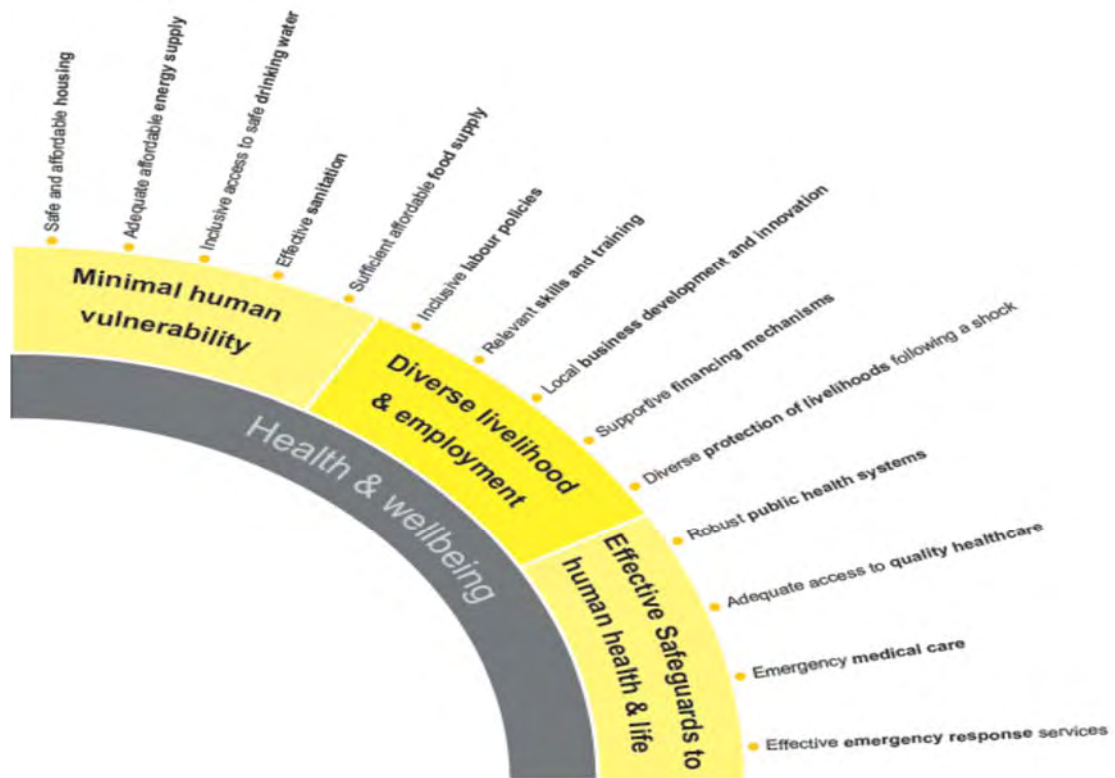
Safe and affordable housing

Adequate affordable energy supply

Inclusive access to safe drinking water

Effective sanitation

Sufficient affordable food supply

Inclusive labour policies

Relevant skills and training

Local business development and innovation

Supportive financing mechanisms

Diverse protection of livelihoods following a shock

Robust public health systems

Adequate access to quality healthcare

Emergency medical care

Effective emergency response services

Minimal human vulnerability

Diverse livelihood & employment

Effective Safeguards to human health & life

Health & wellbeing